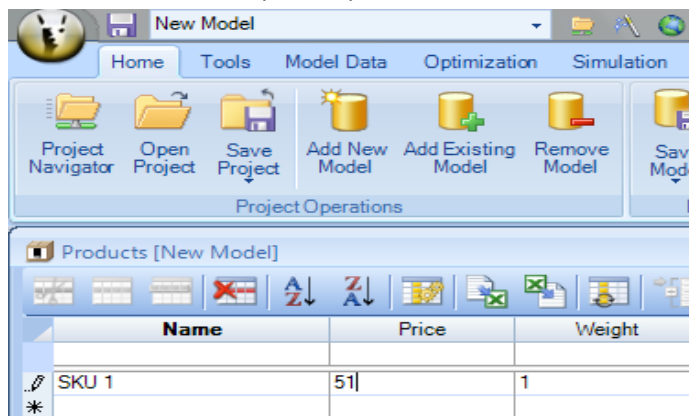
New Model

Home Tools Model Data Optimization Simulation

Project Navigator
Open Project
Save Project
Add New Model
Add Existing Model
Remove Model
Save Mode

Project Operations

Products [New Model]

| | Name | Price | Weight |
|---|---|---|---|
| | | | |
| ✎ | SKU 1 | 51 | 1 |
| * | | | |